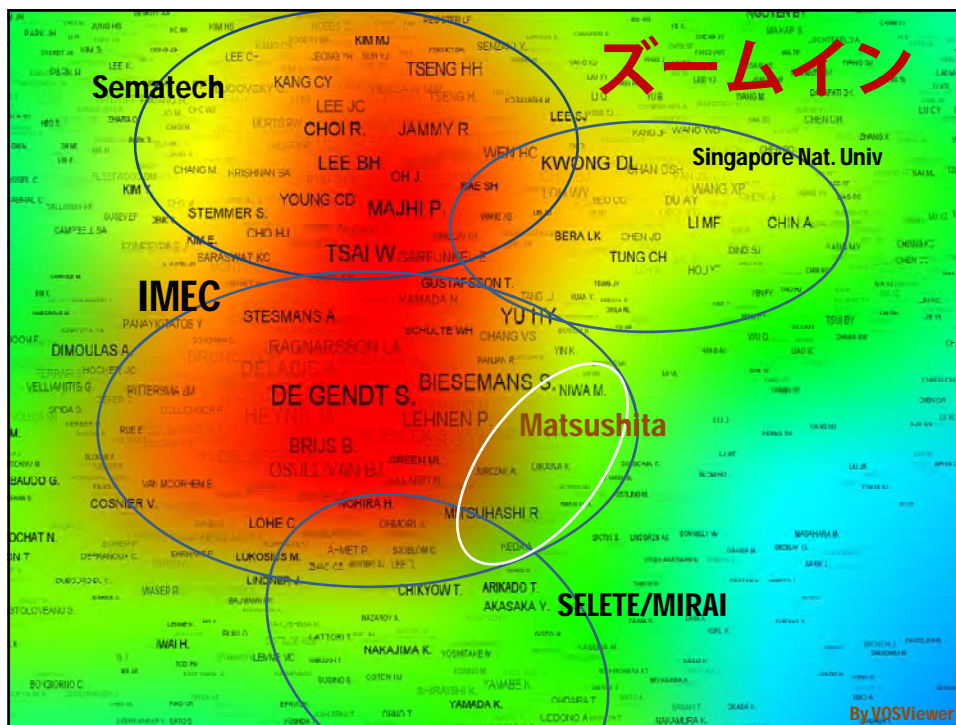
ズームイン

Sematech

Singapore Nat. Univ

IMEC

Matsushita

SELETE/MIRAI

KIM MJ
TSENG HH
LEE C
KANG CY
LEE JC
CHOI R.
JAMMY R.
LEE BH
OH J.
WEN HC
KWONG DL
YOUNG CD
MAJHI P.
STEMMER S.
CHO HJ
TSAI W
BERA LK
LI MF
CHIN A.
TUNG CH
GUSTAFSSON T.
STESMANS A.
YU HY
SCHULTE WH
CHANG VS
DIMOULAS A.
RAGNARSSON LA
DE GENDT S.
BIESEMANS S.
NIWA M.
LEHNEN P.
BRIJS B.
GREEN ML
MITSUHASHI R.
COSNIER V.
NOHIRA H.
LOHE C.
LUKOSIUS M.
CHIKYOW T.
ARIKADO T.
AKASAKA Y.
NAKAJIMA K.
YAMADA K.
NGUYEN BY
PARK H
KIM K
LEE SJ
WANG XP
DU AY
HO JY
WU D.
PANAYIOTATOS Y
RITTERSMA ZM
KIM Y
CHANG M.
HRISHNAN SA
BARASWAT KC
KAWAMURA K.
VELLIANITIS G.
RUE E.
BAUDO G.
DOCHAT N.
WASED R.
STOLOVEANU S.
IWAI H.
BONGIORNO C.
CHEN CH
ZHANG X
TSUI BY

By VOSViewer